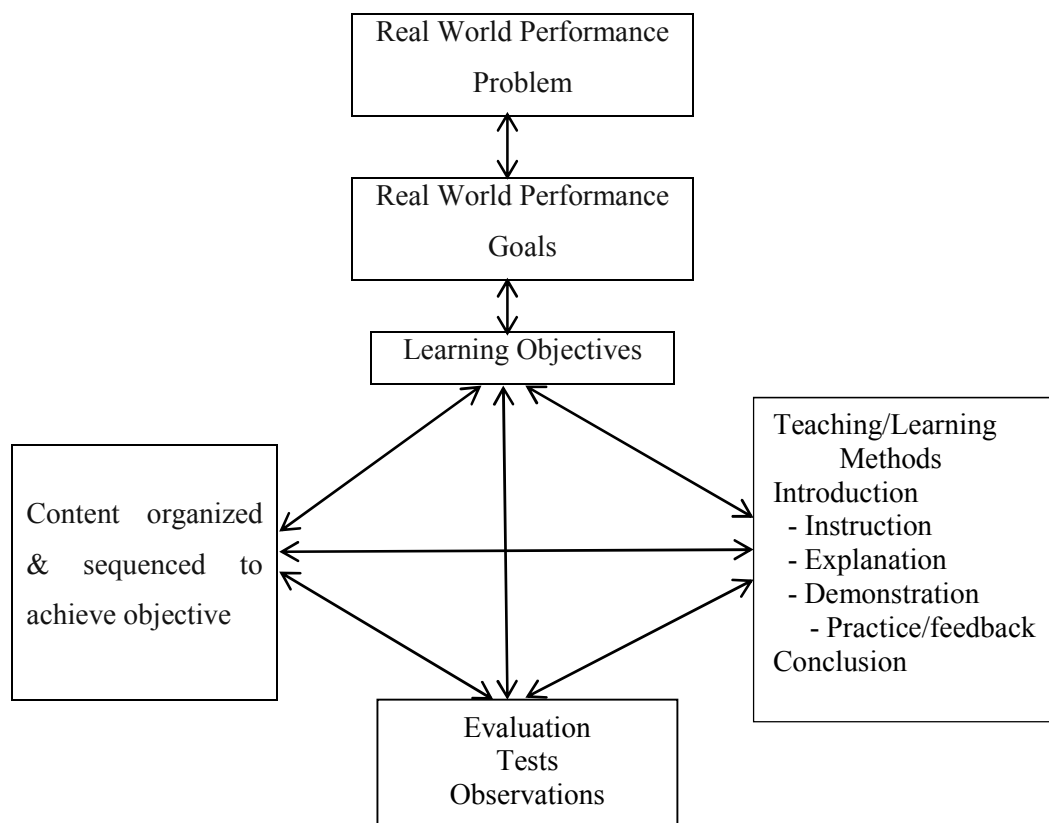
Real World Performance Problem

Real World Performance Goals

Learning Objectives

Content organized & sequenced to achieve objective

Teaching/Learning Methods
Introduction
- Instruction
- Explanation
- Demonstration
- Practice/feedback
Conclusion

Evaluation
Tests
Observations